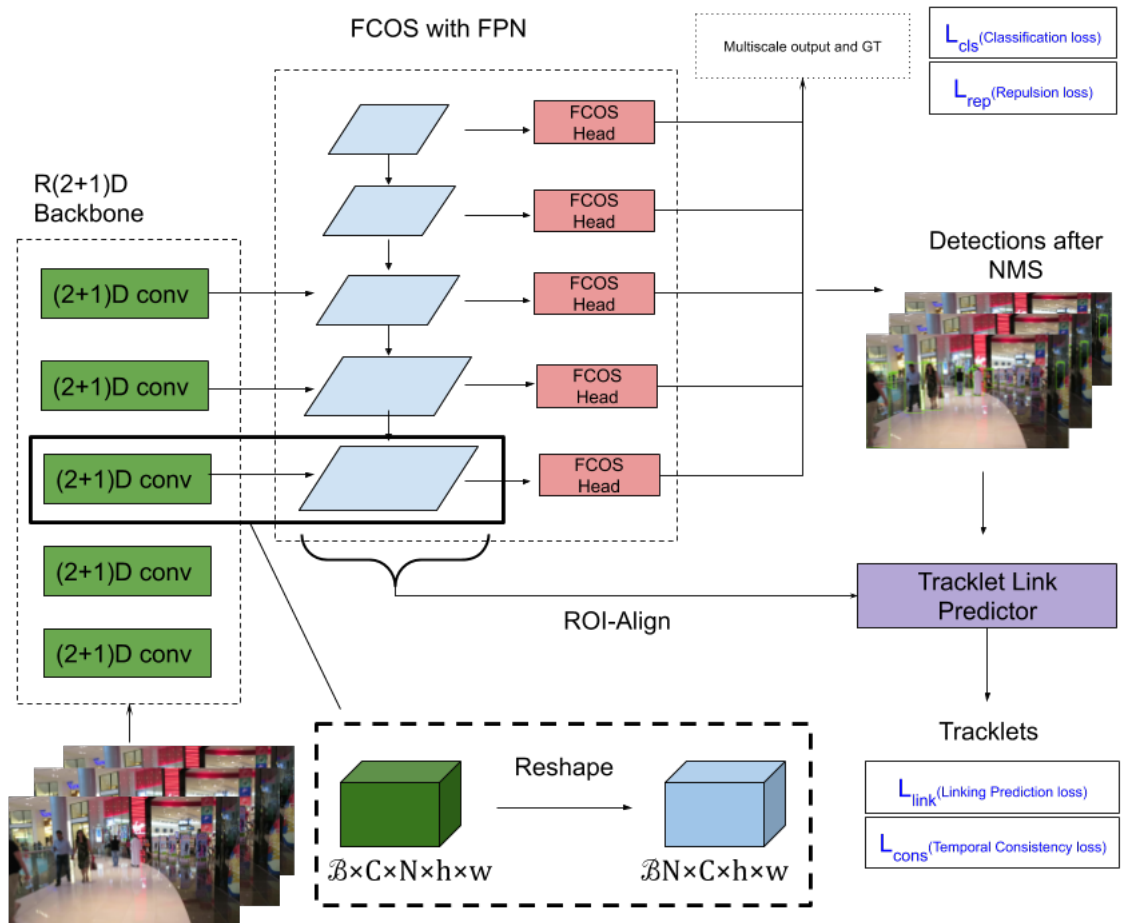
FCOS with FPN

Multiscale output and GT

$L_{cls}$(Classification loss)

$L_{rep}$(Repulsion loss)

R(2+1)D Backbone

FCOS Head

FCOS Head

FCOS Head

FCOS Head

FCOS Head

(2+1)D conv

(2+1)D conv

(2+1)D conv

(2+1)D conv

(2+1)D conv

Detections after NMS

Tracklet Link Predictor

ROI-Align

Tracklets

$L_{link}$(Linking Prediction loss)

$L_{cons}$(Temporal Consistency loss)

Reshape

$\mathcal{B}\times C\times N\times h\times w$

$\mathcal{B}N\times C\times h\times w$